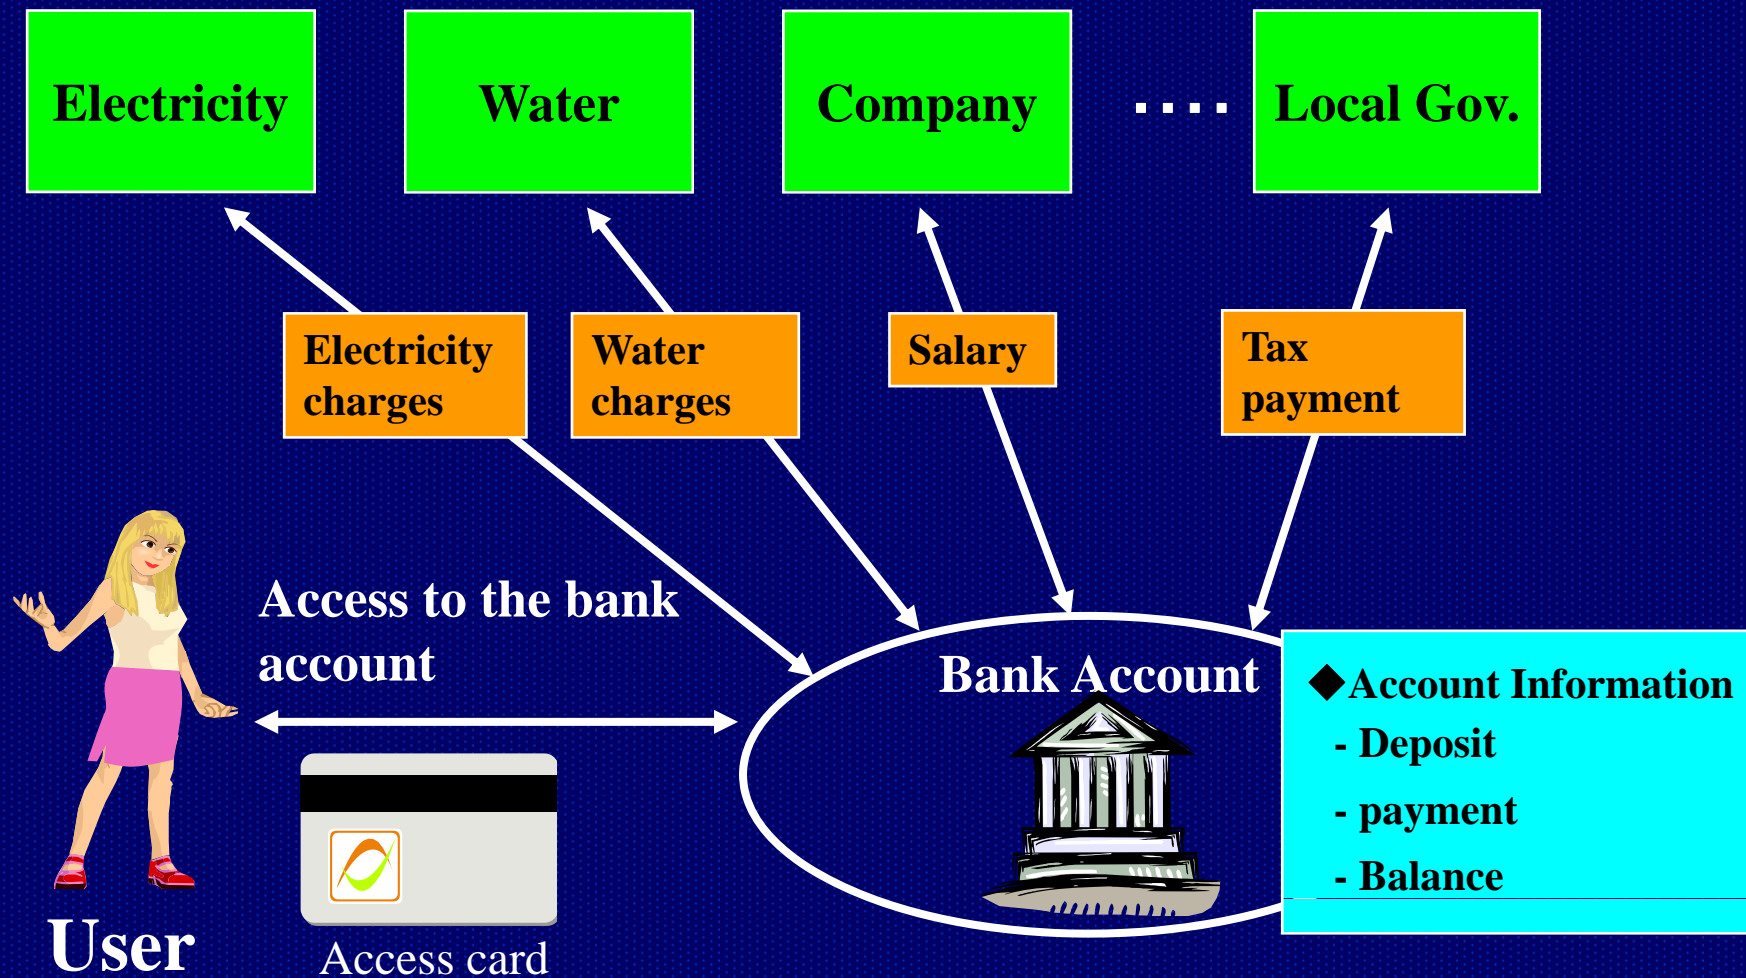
Electricity

Water

Company

....

Local Gov.

Electricity charges

Water charges

Salary

Tax payment

Access to the bank account

Bank Account

◆Account Information
- Deposit
- payment
- Balance

User

Access card